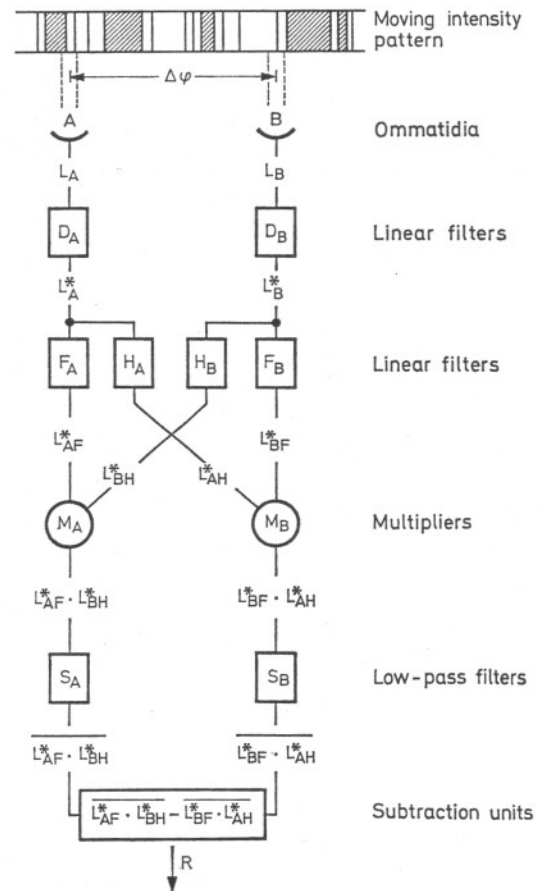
Moving intensity pattern

$\Delta\varphi$

A

B

Ommatidia

$L_A$

$L_B$

$D_A$

$D_B$

Linear filters

$L_A^*$

$L_B^*$

$F_A$

$H_A$

$H_B$

$F_B$

Linear filters

$L_{AF}^*$

$L_{BF}^*$

$L_{BH}^*$

$L_{AH}^*$

$M_A$

$M_B$

Multipliers

$L_{AF}^* \cdot L_{BH}^*$

$L_{BF}^* \cdot L_{AH}^*$

$S_A$

$S_B$

Low-pass filters

$\overline{L_{AF}^* \cdot L_{BH}^*}$

$\overline{L_{BF}^* \cdot L_{AH}^*}$

$\overline{L_{AF}^* \cdot L_{BH}^*} - \overline{L_{BF}^* \cdot L_{AH}^*}$

Subtraction units

R